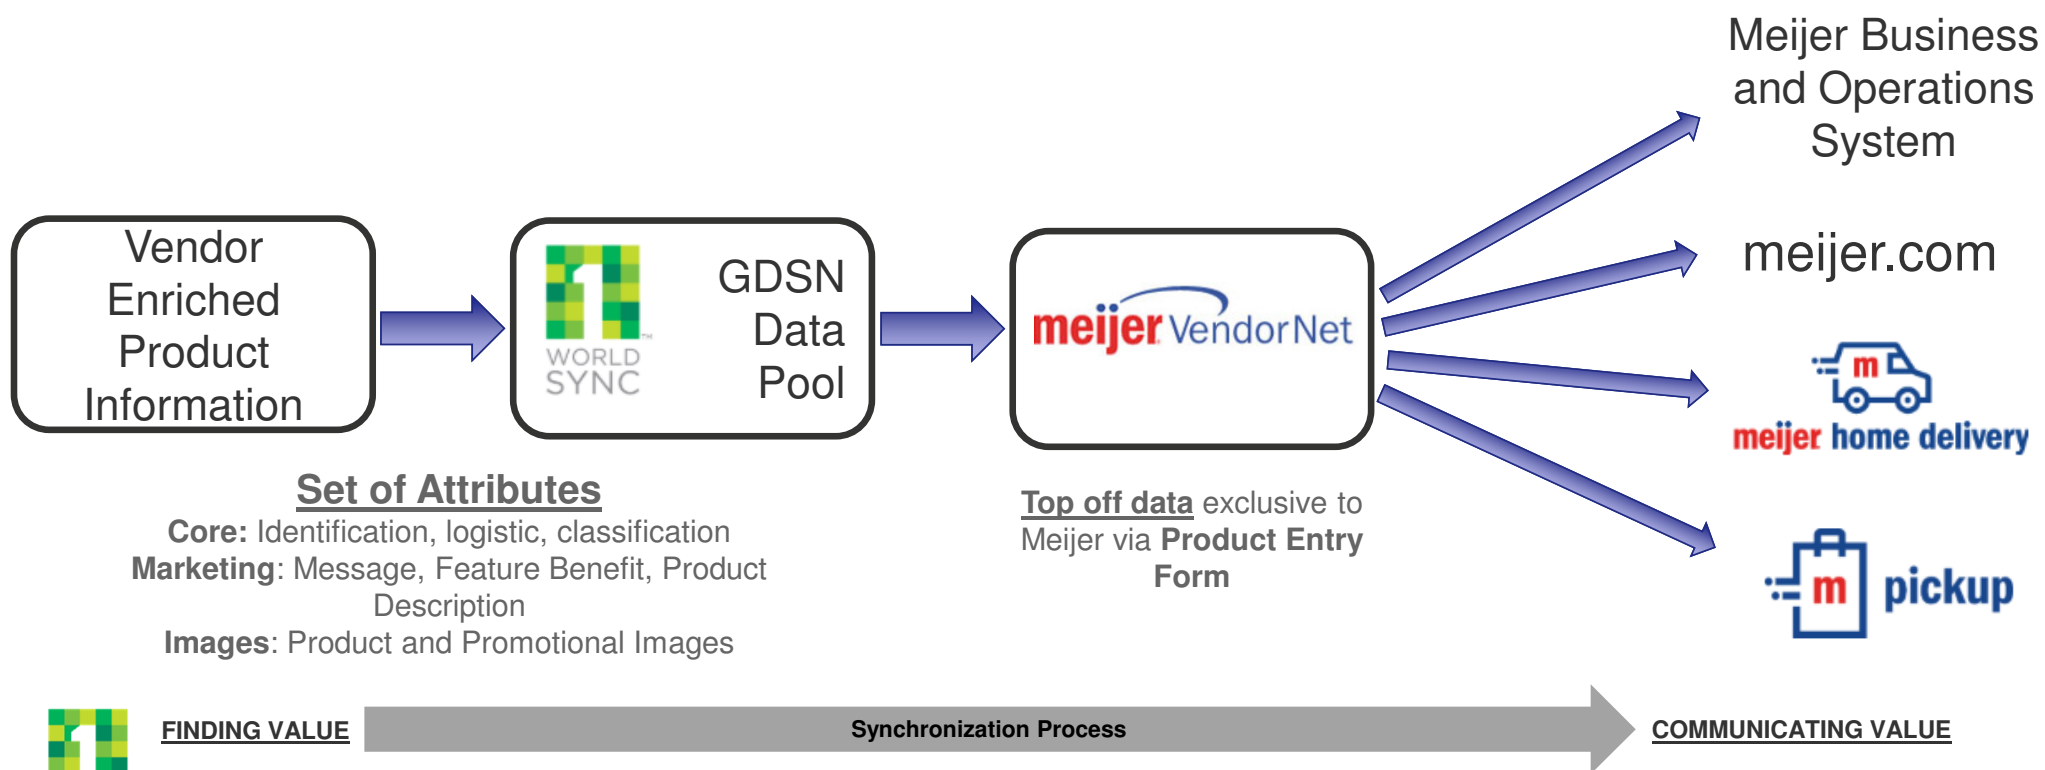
Vendor Enriched Product Information

WORLD SYNC

GDSN Data Pool

meijer VendorNet

Meijer Business and Operations System

meijer.com

m

meijer home delivery

m

pickup

Set of Attributes

Core: Identification, logistic, classification

Marketing: Message, Feature Benefit, Product Description

Images: Product and Promotional Images

Top off data exclusive to Meijer via Product Entry Form

FINDING VALUE

Synchronization Process

COMMUNICATING VALUE